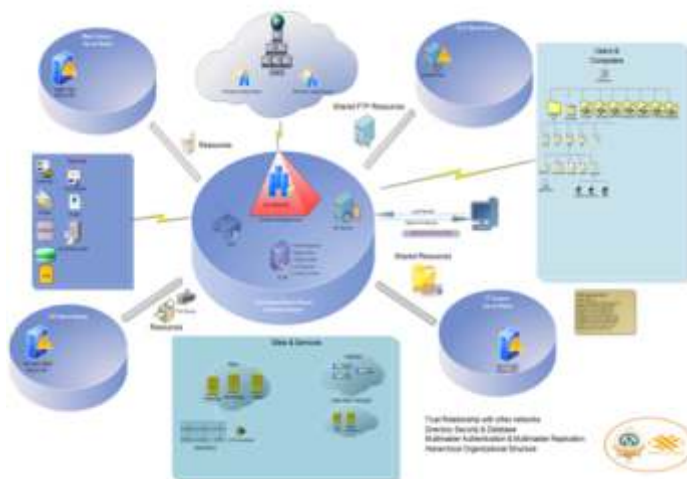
Shared FTP Resources

Resources

Users & Computers

Shared Resources

Resources

Data & Services

Trust Relationship with other networks
Directory Security & Database
Multimaster Authentication & Multimaster Replication
Hierarchical Organizational Structure